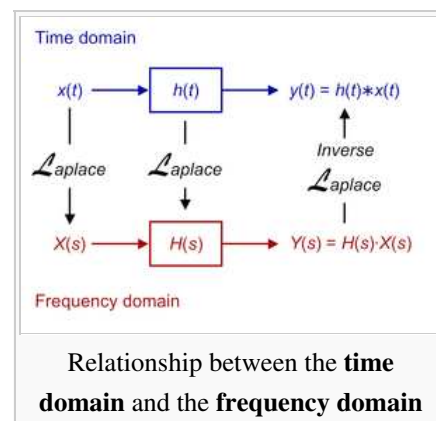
Time domain

$x(t)$ → $h(t)$ → $y(t) = h(t)*x(t)$

$\mathcal{L}$aplace $\mathcal{L}$aplace Inverse $\mathcal{L}$aplace

$X(s)$ → $H(s)$ → $Y(s) = H(s)\cdot X(s)$

Frequency domain

Relationship between the **time domain** and the **frequency domain**